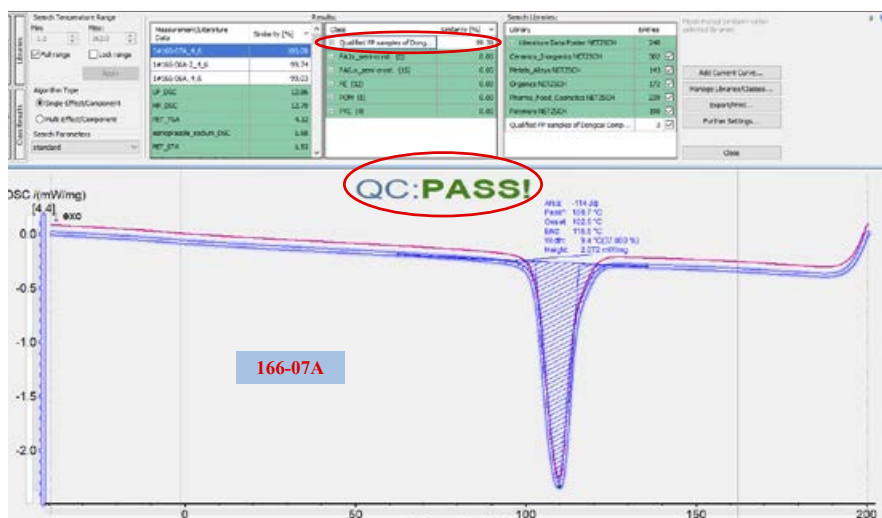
Search Temperature Range
Min: Max:
Full range Lock range
Apply
Algorithm Type
Single Effect/Component
Multi Effect/Component
Search Parameters
standard

Libraries
Class Results

| Measurement/Literature Data | Similarity [%] |
|---|---|
| 1#166-07A_4_6 | 99.26 |
| 1#166-06A-2_4_6 | 99.74 |
| 1#166-06A_4_6 | 99.23 |
| UP_DSC | 12.86 |
| MF_DSC | 12.78 |
| PET_TGA | 9.32 |
| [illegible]_sodium_DSC | 6.66 |
| PET_STA | 6.53 |

Results:

| Class | Similarity [%] |
|---|---|
| Qualified PP samples of Dong... | 99.30 |
| PA6x_semi-cryst. (8) | 0.00 |
| PA6.x_semi-cryst. (33) | 0.00 |
| PE (32) | 0.00 |
| POM (8) | 0.00 |
| PVC (9) | 0.00 |

Search Libraries:

| Library | Entries |
|---|---|
| Literature Data Polder NETZSCH | 348 |
| Ceramics_Inorganics NETZSCH | 380 |
| Metals_Alloys NETZSCH | 143 |
| Organics NETZSCH | 172 |
| Pharma_Food_Cosmetics NETZSCH | 239 |
| Polymers NETZSCH | 899 |
| Qualified PP samples of Dongcai Comp... | 3 |

Add Current Curve...
Manage Libraries/Classes...
Export/Print...
Further Settings...
Close

QC:PASS!

DSC /(mW/mg)
[4.4]
↓ exo
0.0
-0.5
-1.0
-1.5
-2.0

Area: -114 J/g
Peak*: 109.7 °C
Onset: 102.5 °C
End: 116.5 °C
Width: 9.4 °C(37.000 %)
Height: 2.272 mW/mg

166-07A

0
50
100
150
200